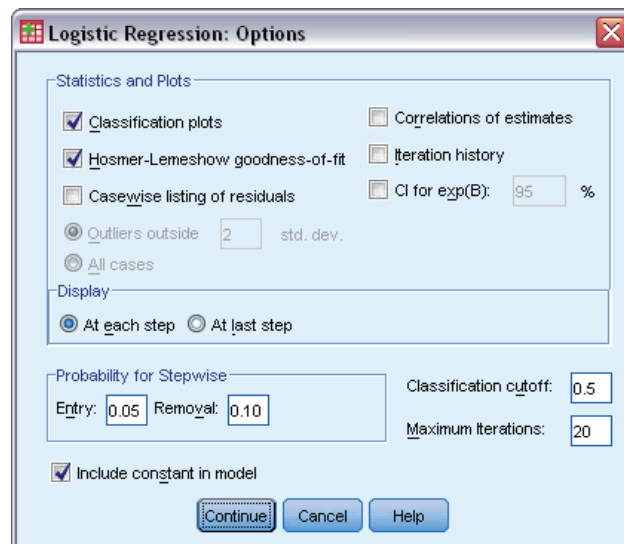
Logistic Regression: Options

Statistics and Plots

Classification plots

Hosmer-Lemeshow goodness-of-fit

Casewise listing of residuals

Outliers outside 2 std. dev.

All cases

Correlations of estimates

Iteration history

CI for exp(B): 95 %

Display

At each step

At last step

Probability for Stepwise

Entry: 0.05 Removal: 0.10

Classification cutoff: 0.5

Maximum Iterations: 20

Include constant in model

Continue Cancel Help